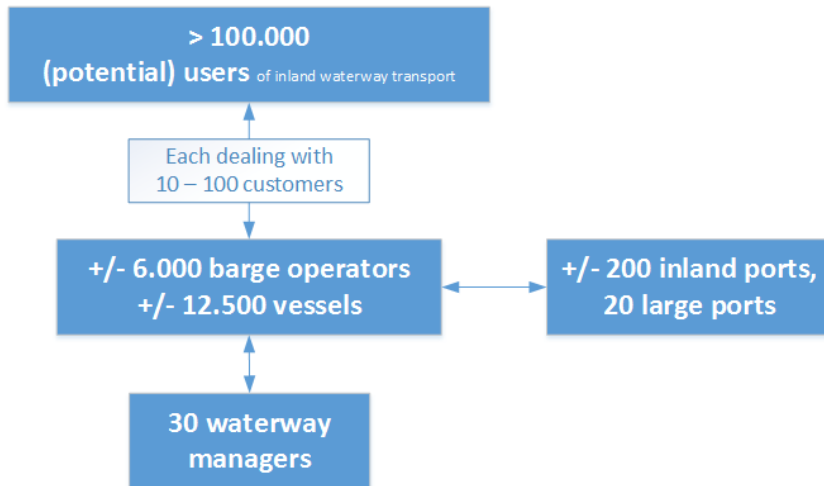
> 100.000
(potential) users of inland waterway transport

Each dealing with
10 – 100 customers

+/- 6.000 barge operators
+/- 12.500 vessels

+/- 200 inland ports,
20 large ports

30 waterway
managers